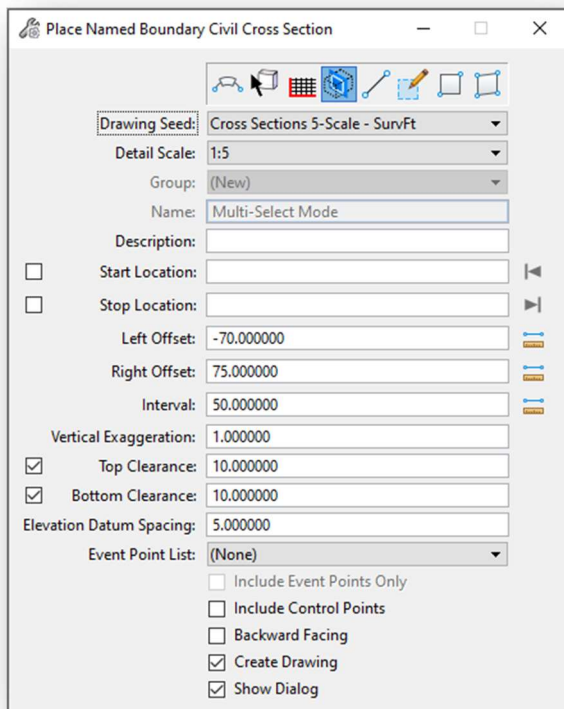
Place Named Boundary Civil Cross Section

Drawing Seed: Cross Sections 5-Scale - SurvFt
Detail Scale: 1:5
Group: (New)
Name: Multi-Select Mode
Description:
Start Location:
Stop Location:
Left Offset: -70.000000
Right Offset: 75.000000
Interval: 50.000000
Vertical Exaggeration: 1.000000
Top Clearance: 10.000000
Bottom Clearance: 10.000000
Elevation Datum Spacing: 5.000000
Event Point List: (None)
Include Event Points Only
Include Control Points
Backward Facing
Create Drawing
Show Dialog